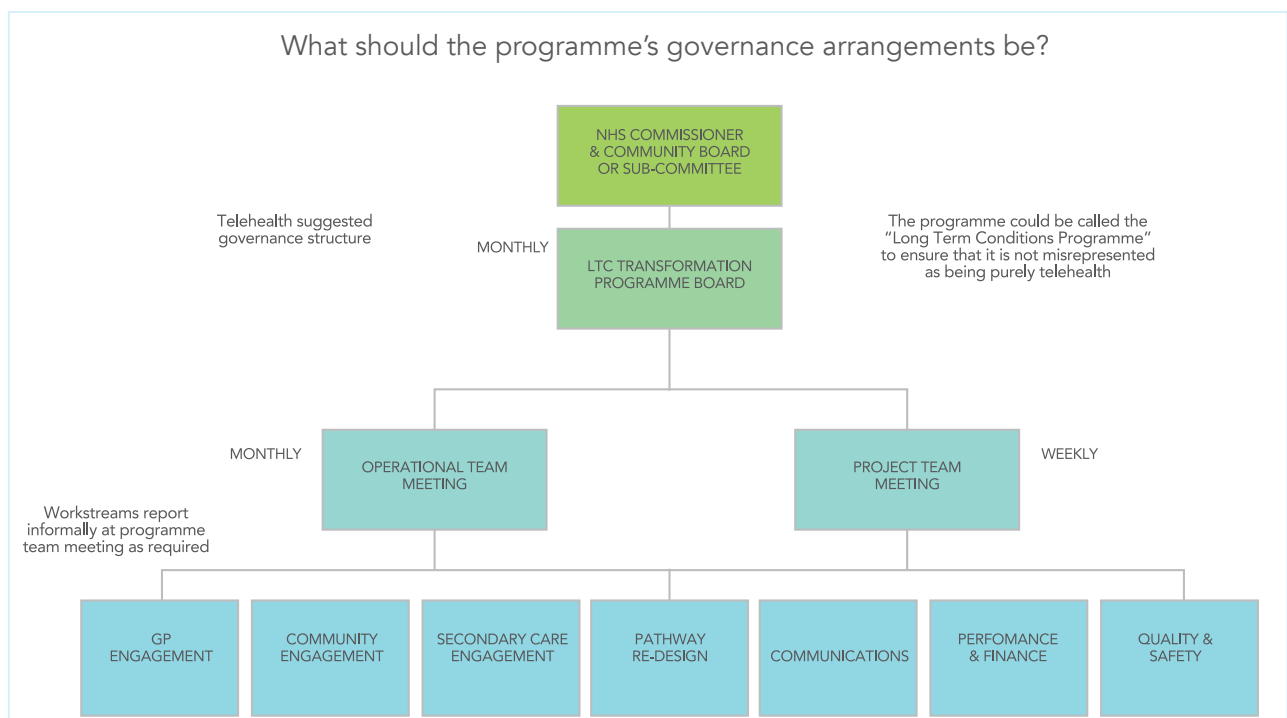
What should the programme's governance arrangements be?

NHS COMMISSIONER & COMMUNITY BOARD OR SUB-COMMITTEE

Telehealth suggested governance structure

The programme could be called the "Long Term Conditions Programme" to ensure that it is not misrepresented as being purely telehealth

MONTHLY

LTC TRANSFORMATION PROGRAMME BOARD

MONTHLY

OPERATIONAL TEAM MEETING

PROJECT TEAM MEETING

WEEKLY

Workstreams report informally at programme team meeting as required

GP ENGAGEMENT

COMMUNITY ENGAGEMENT

SECONDARY CARE ENGAGEMENT

PATHWAY RE-DESIGN

COMMUNICATIONS

PERFOMANCE & FINANCE

QUALITY & SAFETY